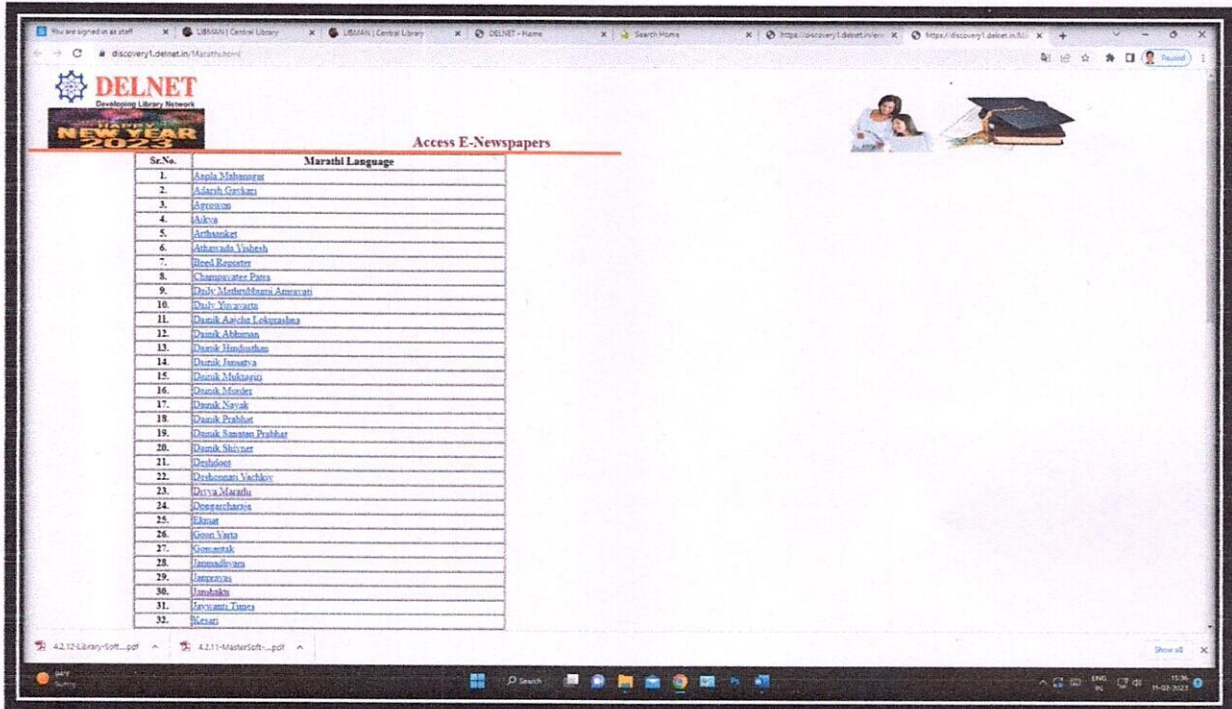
You are signed in as staff | LIBMAN | Central Library | LIBMAN | Central Library | DELNET - Home | Search Home | https://discovery1.delnet.in/en | https://discovery1.delnet.in/M

discovery1.delnet.in/Marathi.html

Paused

DELNET
Developing Library Network

HAPPY NEW YEAR 2023

Access E-Newspapers

| Sr.No. | Marathi Language |
|---|---|
| 1. | Aapla Mahanagar |
| 2. | Adarsh Gavkari |
| 3. | Agrowon |
| 4. | Aikya |
| 5. | Arthsanket |
| 6. | Athawada Vishesh |
| 7. | Beed Reporter |
| 8. | Champavatee Patra |
| 9. | Daily Mathrubhumi Amravati |
| 10. | Daily Yuvavarta |
| 11. | Dainik Aajcha Lokprashna |
| 12. | Dainik Abhiman |
| 13. | Dainik Hindusthan |
| 14. | Dainik Jansatya |
| 15. | Dainik Muktageri |
| 16. | Dainik Monday |
| 17. | Dainik Nayak |
| 18. | Dainik Prabhat |
| 19. | Dainik Sanatan Prabhat |
| 20. | Dainik Shivner |
| 21. | Deshdoot |
| 22. | Drshonmati Vachlay |
| 23. | Divya Marathi |
| 24. | Dongarcharya |
| 25. | Eknat |
| 26. | Goan Varta |
| 27. | Gomantak |
| 28. | Janmadhyam |
| 29. | Janpravas |
| 30. | Janshakti |
| 31. | Jaywanti Times |
| 32. | Kesari |

4.2.12-Library-Soft....pdf | 4.2.11-MasterSoft-....pdf | Show all

34°F Sunny | Search | ENG IN | 15:36 11-02-2023